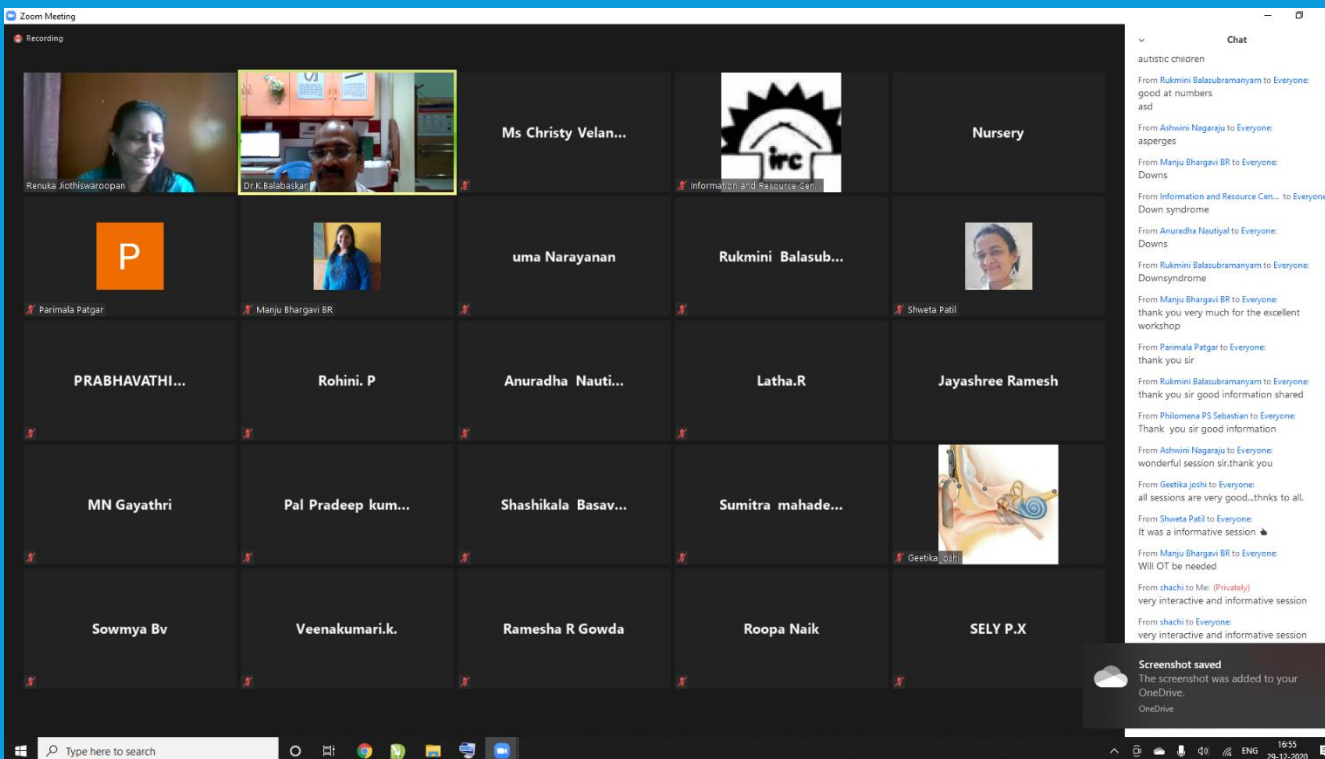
Zoom Meeting

Recording

Renuka Jiothiswaroopan

Dr.K.Balabaskar

Ms Christy Velan...

irc

Information and Resource Cen...

Nursery

P

Parimala Patgar

Manju Bhargavi BR

uma Narayanan

Rukmini Balasub...

Shweta Patil

PRABHAVATHI...

Rohini. P

Anuradha Nauti...

Latha.R

Jayashree Ramesh

MN Gayathri

Pal Pradeep kum...

Shashikala Basav...

Sumitra mahade...

Geetika joshi

Sowmya Bv

Veenakumari.k.

Ramesha R Gowda

Roopa Naik

SELY P.X

Chat

autistic children

From Rukmini Balasubramanyam to Everyone:
good at numbers
asd

From Ashwini Nagaraju to Everyone:
asperges

From Manju Bhargavi BR to Everyone:
Downs

From Information and Resource Cen... to Everyone:
Down syndrome

From Anuradha Nautiyal to Everyone:
Downs

From Rukmini Balasubramanyam to Everyone:
Downsyndrome

From Manju Bhargavi BR to Everyone:
thank you very much for the excellent workshop

From Parimala Patgar to Everyone:
thank you sir

From Rukmini Balasubramanyam to Everyone:
thank you sir good information shared

From Philomena PS Sebastian to Everyone:
Thank you sir good information

From Ashwini Nagaraju to Everyone:
wonderful session sir.thank you

From Geetika joshi to Everyone:
all sessions are very good...thnks to all.

From Shweta Patil to Everyone:
It was a informative session

From Manju Bhargavi BR to Everyone:
Will OT be needed

From shachi to Me: (Privately)
very interactive and informative session

From shachi to Everyone:
very interactive and informative session

Screenshot saved
The screenshot was added to your OneDrive.
OneDrive

Type here to search

ENG 16:55 29-12-2020